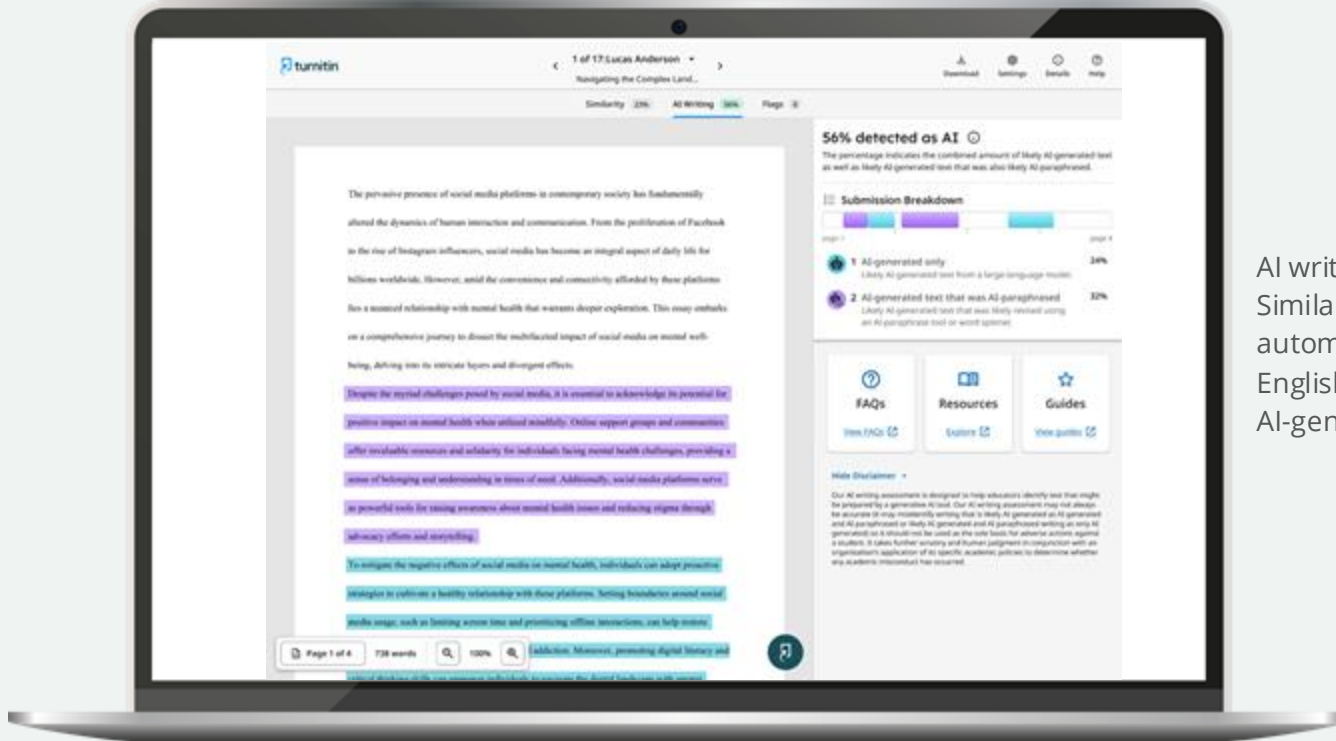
turnitin

1 of 17 Lucas Anderson
Navigating the Complex Land...

Download Settings Details Help

Similarity 23% AI Writing 56% Flags 0

The pervasive presence of social media platforms in contemporary society has fundamentally altered the dynamics of human interaction and communication. From the proliferation of Facebook to the rise of Instagram influencers, social media has become an integral aspect of daily life for billions worldwide. However, amid the convenience and connectivity afforded by these platforms lies a nuanced relationship with mental health that warrants deeper exploration. This essay embarks on a comprehensive journey to dissect the multifaceted impact of social media on mental well-being, delving into its intricate layers and divergent effects.

Despite the myriad challenges posed by social media, it is essential to acknowledge its potential for positive impact on mental health when utilized mindfully. Online support groups and communities offer invaluable resources and solidarity for individuals facing mental health challenges, providing a sense of belonging and understanding in times of need. Additionally, social media platforms serve as powerful tools for raising awareness about mental health issues and reducing stigma through advocacy efforts and storytelling.

To mitigate the negative effects of social media on mental health, individuals can adopt proactive strategies to cultivate a healthy relationship with these platforms. Setting boundaries around social media usage, such as limiting screen time and prioritizing offline interactions, can help restore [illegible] addiction. Moreover, promoting digital literacy and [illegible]

Page 1 of 4 738 words 100%

56% detected as AI
The percentage indicates the combined amount of likely AI-generated text as well as likely AI-generated text that was also likely AI-paraphrased.

Submission Breakdown
page 1 page 4

1 AI-generated only 24%
Likely AI-generated text from a large-language model.

2 AI-generated text that was AI-paraphrased 32%
Likely AI-generated text that was likely revised using an AI-paraphrase tool or word spinner.

FAQs
View FAQs

Resources
Explore

Guides
View guides

Hide Disclaimer

Our AI writing assessment is designed to help educators identify text that might be prepared by a generative AI tool. Our AI writing assessment may not always be accurate (it may misidentify writing that is likely AI generated as AI generated and AI paraphrased or likely AI generated and AI paraphrased writing as only AI generated) so it should not be used as the sole basis for adverse actions against a student. It takes further scrutiny and human judgment in conjunction with an organization's application of its specific academic policies to determine whether any academic misconduct has occurred.

AI writ
Simila
autom
Englis
AI-gen